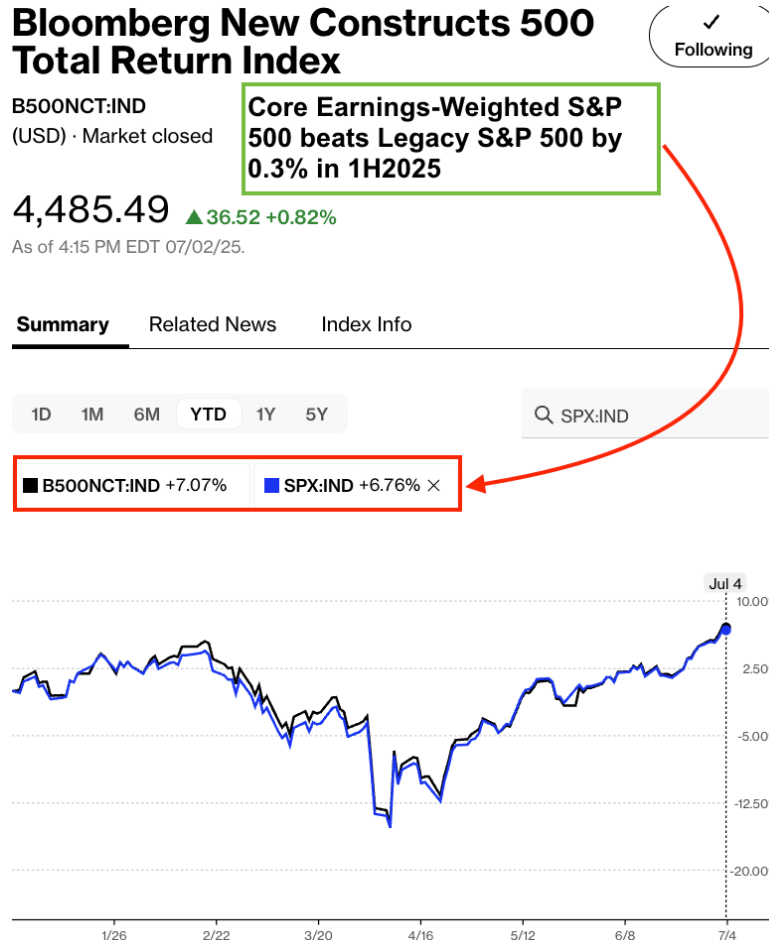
Bloomberg New Constructs 500 Total Return Index

✓ Following

B500NCT:IND
(USD) · Market closed

Core Earnings-Weighted S&P 500 beats Legacy S&P 500 by 0.3% in 1H2025

4,485.49 ▲36.52 +0.82%
As of 4:15 PM EDT 07/02/25.

Summary Related News Index Info

1D 1M 6M YTD 1Y 5Y

SPX:IND

B500NCT:IND +7.07% SPX:IND +6.76% ×

Jul 4
10.00
2.50
-5.00
-12.50
-20.00

1/26 2/22 3/20 4/16 5/12 6/8 7/4